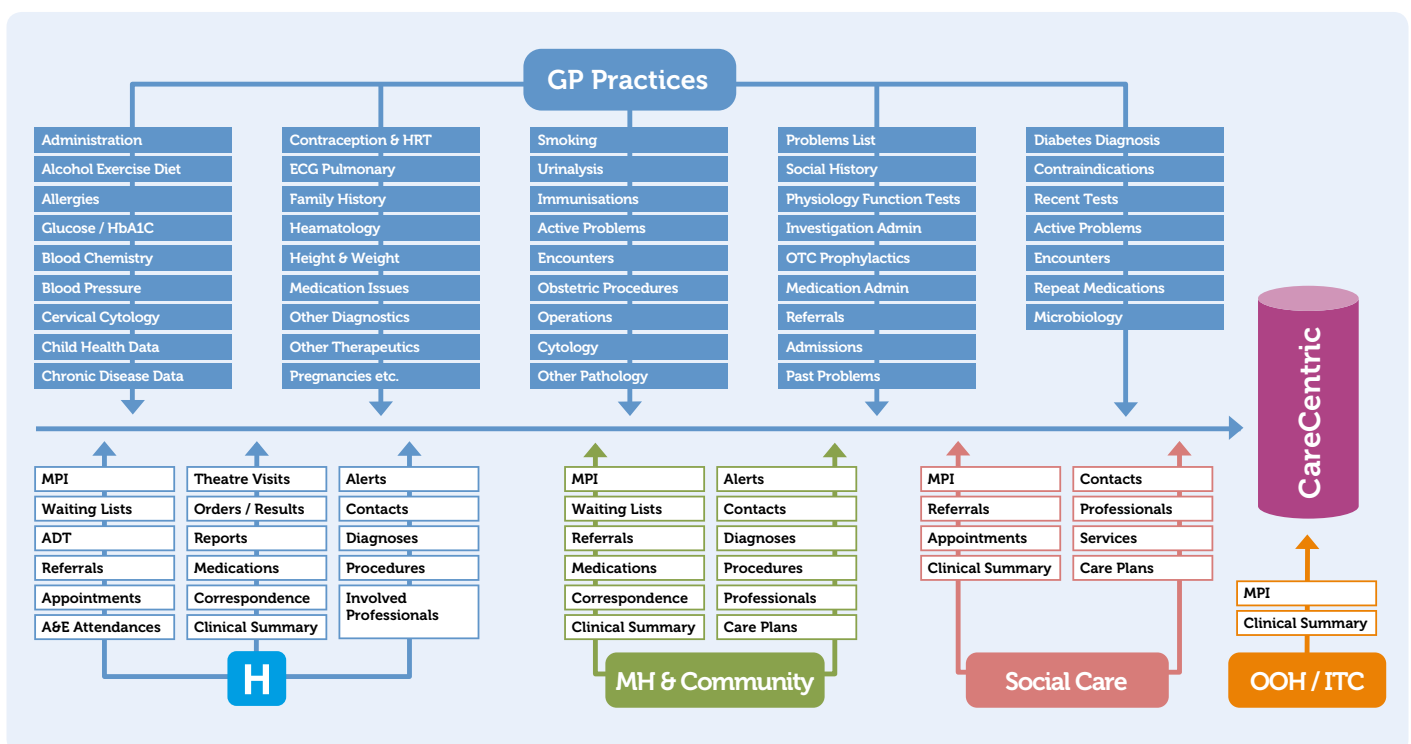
GP Practices

Administration
Alcohol Exercise Diet
Allergies
Glucose / HbA1C
Blood Chemistry
Blood Pressure
Cervical Cytology
Child Health Data
Chronic Disease Data

Contraception & HRT
ECG Pulmonary
Family History
Heamatology
Height & Weight
Medication Issues
Other Diagnostics
Other Therapeutics
Pregnancies etc.

Smoking
Urinalysis
Immunisations
Active Problems
Encounters
Obstetric Procedures
Operations
Cytology
Other Pathology

Problems List
Social History
Physiology Function Tests
Investigation Admin
OTC Prophylactics
Medication Admin
Referrals
Admissions
Past Problems

Diabetes Diagnosis
Contraindications
Recent Tests
Active Problems
Encounters
Repeat Medications
Microbiology

CareCentric

MPI
Waiting Lists
ADT
Referrals
Appointments
A&E Attendances

Theatre Visits
Orders / Results
Reports
Medications
Correspondence
Clinical Summary

Alerts
Contacts
Diagnoses
Procedures
Involved Professionals

H

MPI
Waiting Lists
Referrals
Medications
Correspondence
Clinical Summary

Alerts
Contacts
Diagnoses
Procedures
Professionals
Care Plans

MH & Community

MPI
Referrals
Appointments
Clinical Summary

Contacts
Professionals
Services
Care Plans

Social Care

MPI
Clinical Summary

OOH / ITC